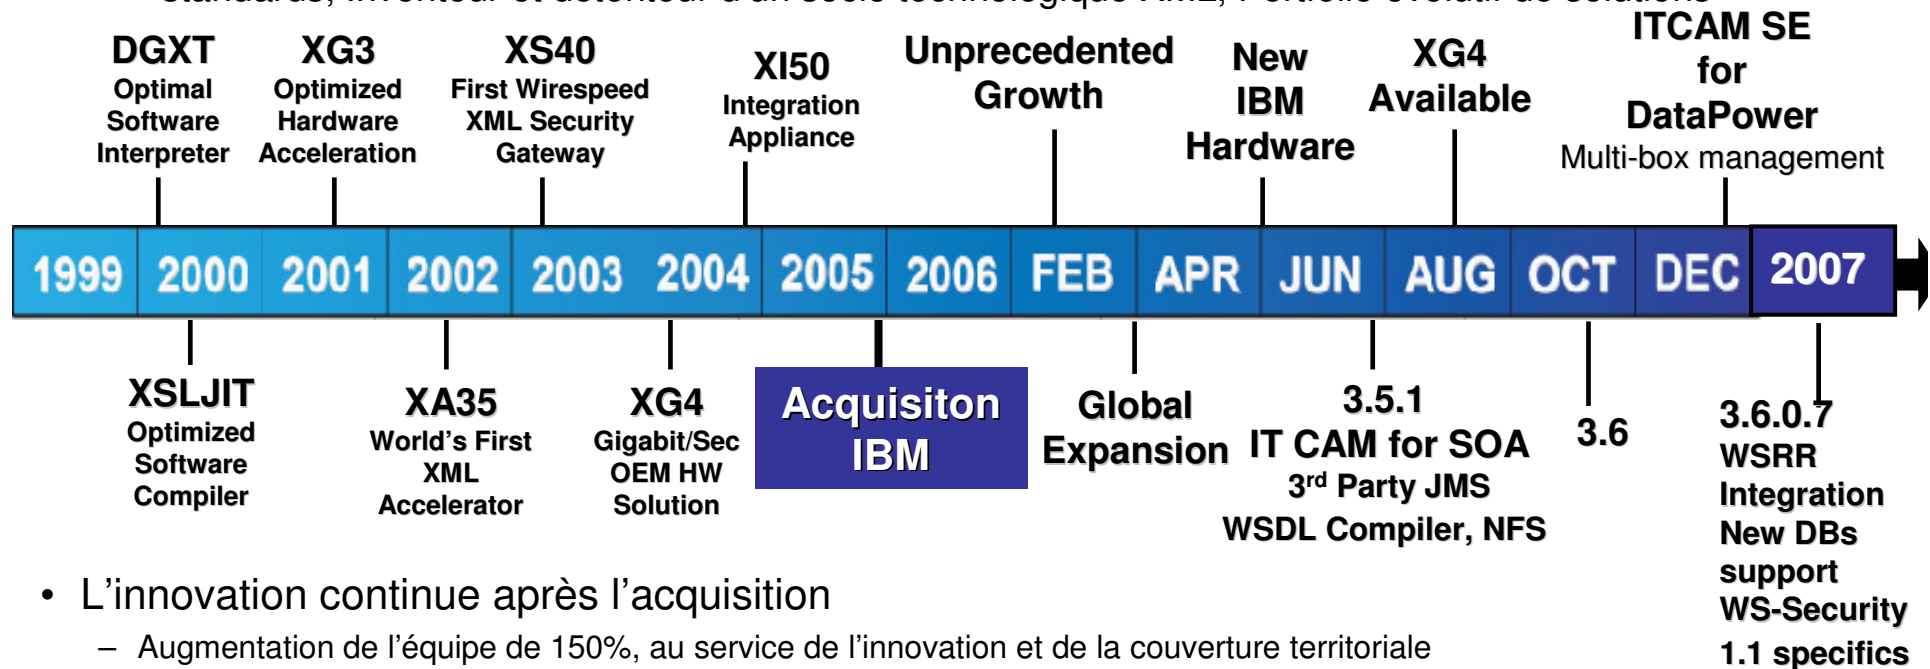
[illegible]

DGXT
Optimal Software Interpreter

XG3
Optimized Hardware Acceleration

XS40
First Wirespeed XML Security Gateway

XI50
Integration Appliance

Unprecedented Growth

New IBM Hardware

XG4
Available

ITCAM SE for DataPower
Multi-box management

| 1999 | 2000 | 2001 | 2002 | 2003 | 2004 | 2005 | 2006 | FEB | APR | JUN | AUG | OCT | DEC | 2007 |
|---|---|---|---|---|---|---|---|---|---|---|---|---|---|---|

XSLJIT
Optimized Software Compiler

XA35
World's First XML Accelerator

XG4
Gigabit/Sec OEM HW Solution

Acquisiton IBM

Global Expansion

3.5.1
IT CAM for SOA
3$^{rd}$ Party JMS
WSDL Compiler, NFS

3.6

3.6.0.7
WSRR Integration
New DBs support
WS-Security 1.1 specifics

• L'innovation continue après l'acquisition
– Augmentation de l'équipe de 150%, au service de l'innovation et de la couverture territoriale